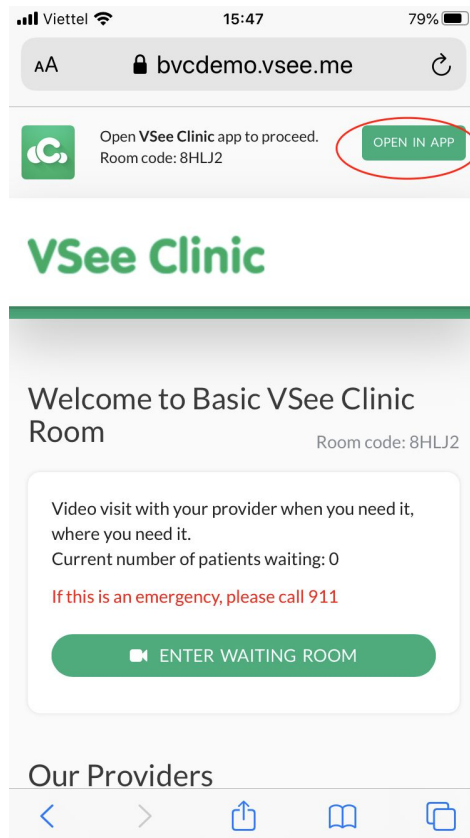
Viettel 15:47 79%

AA bvcdemo.vsee.me

Open **VSee Clinic** app to proceed.
Room code: 8HLJ2

OPEN IN APP

VSee Clinic

Welcome to Basic VSee Clinic Room

Room code: 8HLJ2

Video visit with your provider when you need it, where you need it.
Current number of patients waiting: 0

If this is an emergency, please call 911

ENTER WAITING ROOM

Our Providers